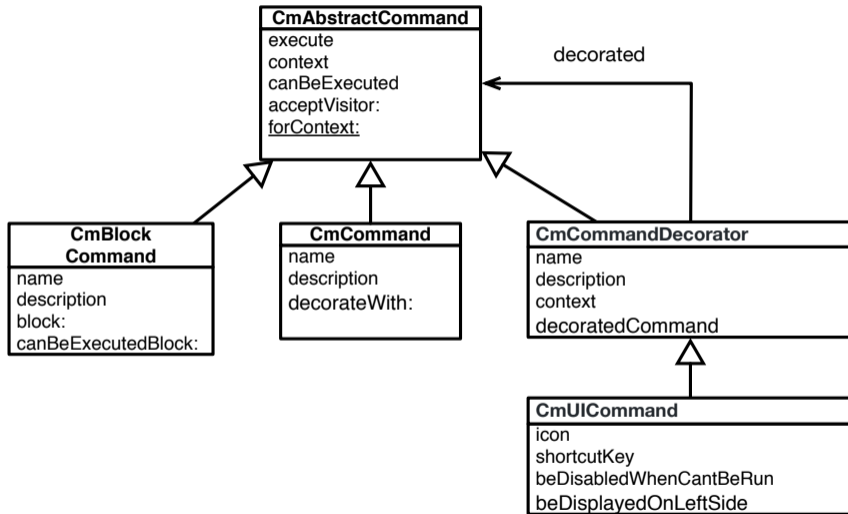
CmAbstractCommand
execute
context
canBeExecuted
acceptVisitor:
forContext:

decorated

CmBlock Command
name
description
block:
canBeExecutedBlock:

CmCommand
name
description
decorateWith:

CmCommandDecorator
name
description
context
decoratedCommand

CmUICommand
icon
shortcutKey
beDisabledWhenCantBeRun
beDisplayedOnLeftSide